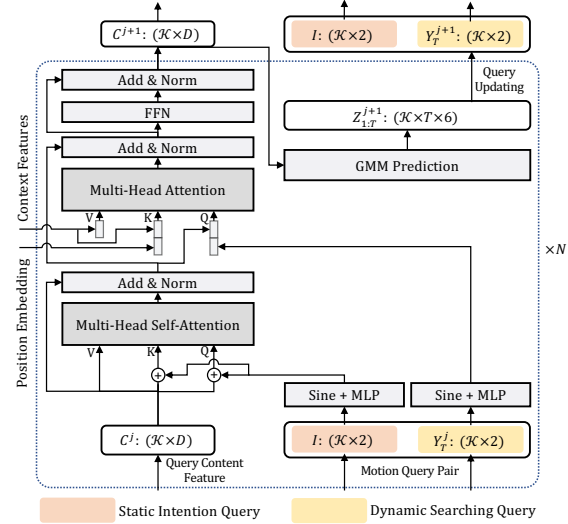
$C^{j+1}$: ($\mathcal{K}\times D$)

$I$: ($\mathcal{K}\times 2$)

$Y_T^{j+1}$: ($\mathcal{K}\times 2$)

Query Updating

Add & Norm

FFN

$Z_{1:T}^{j+1}$: ($\mathcal{K}\times T\times 6$)

Add & Norm

GMM Prediction

Context Features

Multi-Head Attention

V K Q

$\times N$

Position Embedding

Add & Norm

Multi-Head Self-Attention

V K Q

Sine + MLP

Sine + MLP

$C^j$: ($\mathcal{K}\times D$)

$I$: ($\mathcal{K}\times 2$)

$Y_T^j$: ($\mathcal{K}\times 2$)

Query Content Feature

Motion Query Pair

Static Intention Query

Dynamic Searching Query